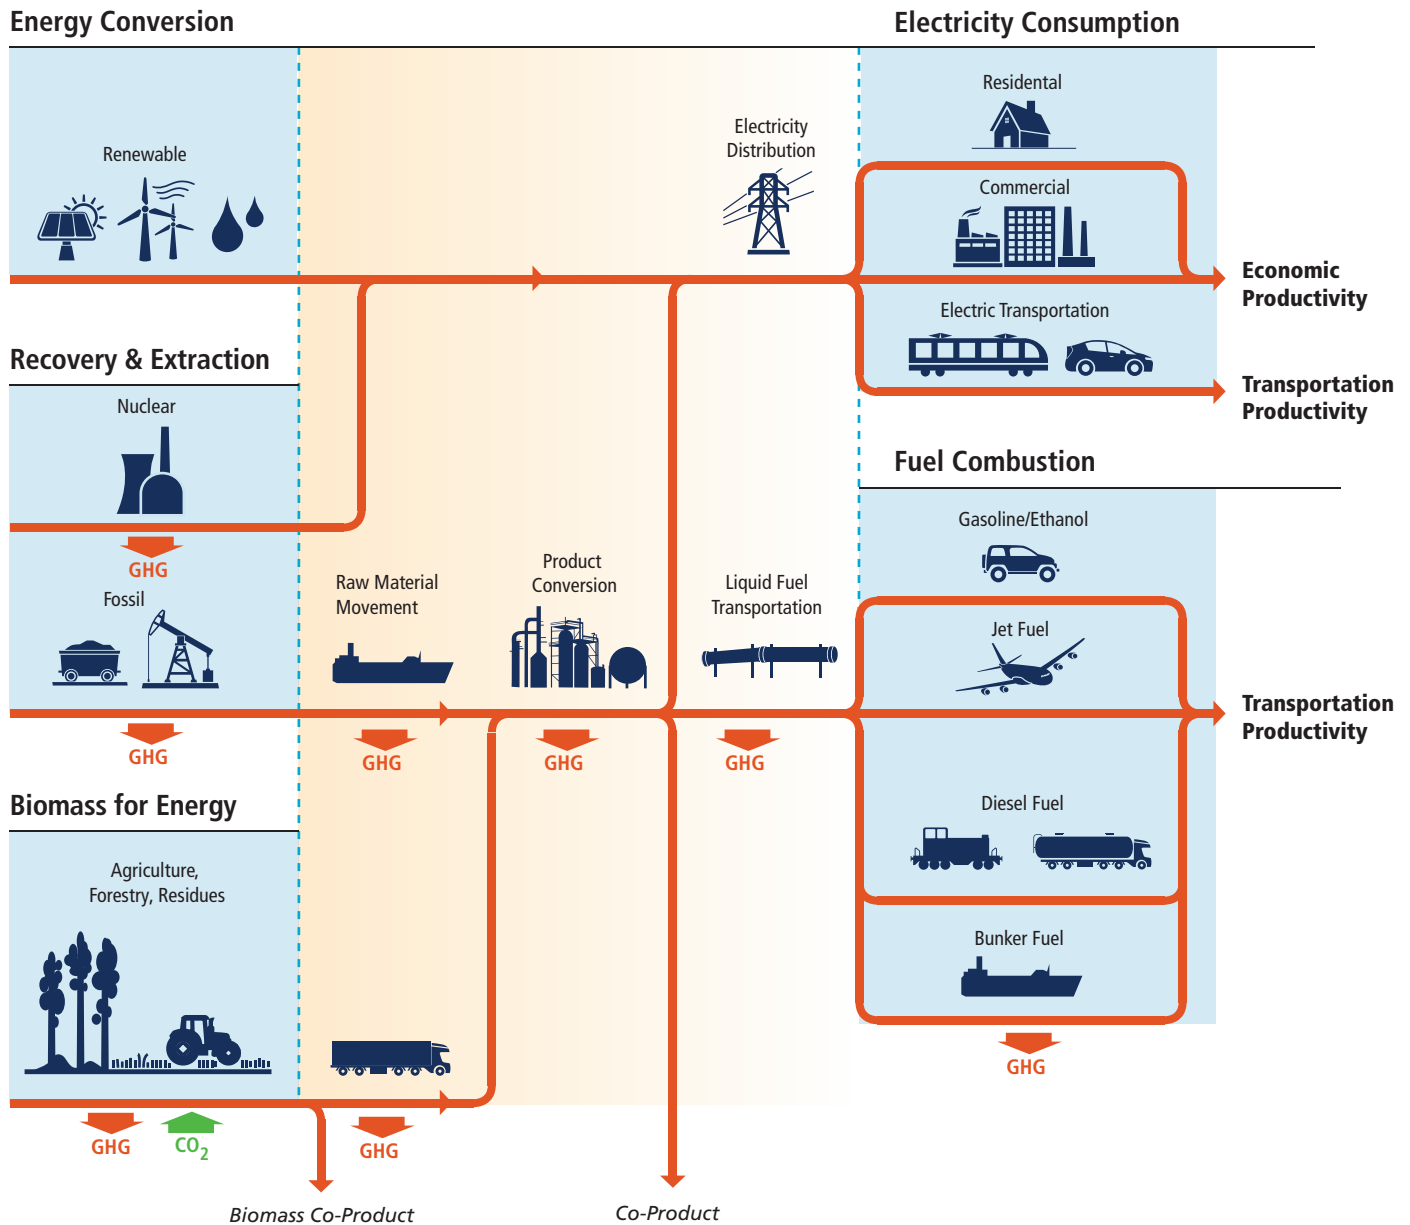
Energy Conversion

Electricity Consumption

Renewable

Electricity Distribution

Residental

Commercial

Economic Productivity

Electric Transportation

Transportation Productivity

Recovery & Extraction

Nuclear

GHG

Fossil

Fuel Combustion

Gasoline/Ethanol

Raw Material Movement

Product Conversion

Liquid Fuel Transportation

Jet Fuel

Transportation Productivity

GHG

GHG

GHG

GHG

Biomass for Energy

Diesel Fuel

Agriculture, Forestry, Residues

Bunker Fuel

GHG

GHG

$CO_2$

GHG

Biomass Co-Product

Co-Product